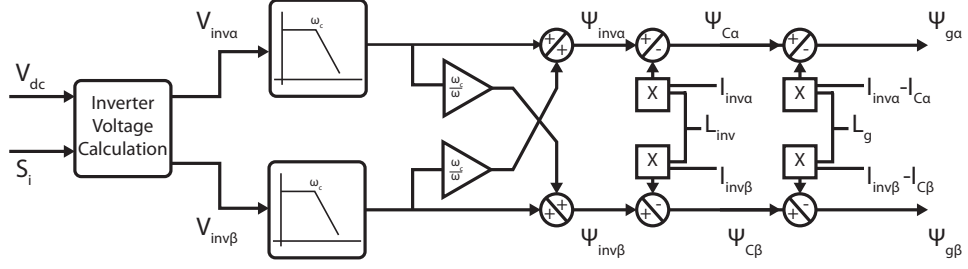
$V_{dc}$

$S_i$

Inverter Voltage Calculation

$V_{inv\alpha}$

$V_{inv\beta}$

$\omega_c$

$\omega_c$

$\frac{\omega_c}{\omega}$

$\frac{\omega_c}{\omega}$

+ +

+ +

$\Psi_{inv\alpha}$

$\Psi_{inv\beta}$

+ -

+ -

$\Psi_{C\alpha}$

$\Psi_{C\beta}$

X

X

$I_{inv\alpha}$

$L_{inv}$

$I_{inv\beta}$

+ -

+ -

X

X

$I_{inv\alpha}-I_{C\alpha}$

$L_g$

$I_{inv\beta}-I_{C\beta}$

$\Psi_{g\alpha}$

$\Psi_{g\beta}$